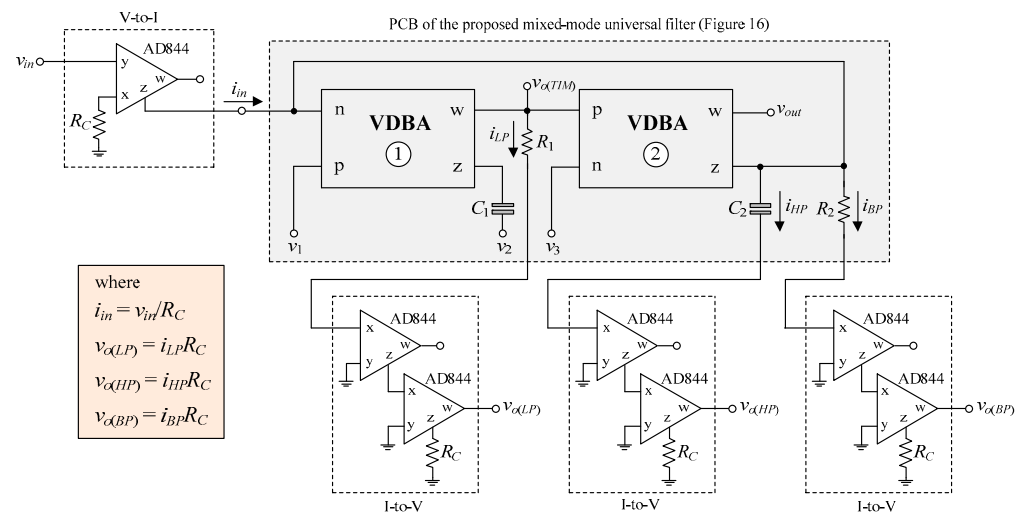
V-to-I

PCB of the proposed mixed-mode universal filter (Figure 16)

$v_{in}$

AD844

y

w

x

z

$R_C$

$i_{in}$

n

VDBA

①

w

p

z

$v_{o(TIM)}$

$i_{LP}$

$R_1$

p

VDBA

②

w

n

z

$v_{out}$

$C_1$

$v_1$

$v_2$

$v_3$

$C_2$

$i_{HP}$

$R_2$

$i_{BP}$

where
$i_{in} = v_{in}/R_C$
$v_{o(LP)} = i_{LP}R_C$
$v_{o(HP)} = i_{HP}R_C$
$v_{o(BP)} = i_{BP}R_C$

x

AD844

w

y

z

x

AD844

w

y

z

$v_{o(LP)}$

$R_C$

I-to-V

x

AD844

w

y

z

x

AD844

w

y

z

$v_{o(HP)}$

$R_C$

I-to-V

x

AD844

w

y

z

x

AD844

w

y

z

$v_{o(BP)}$

$R_C$

I-to-V